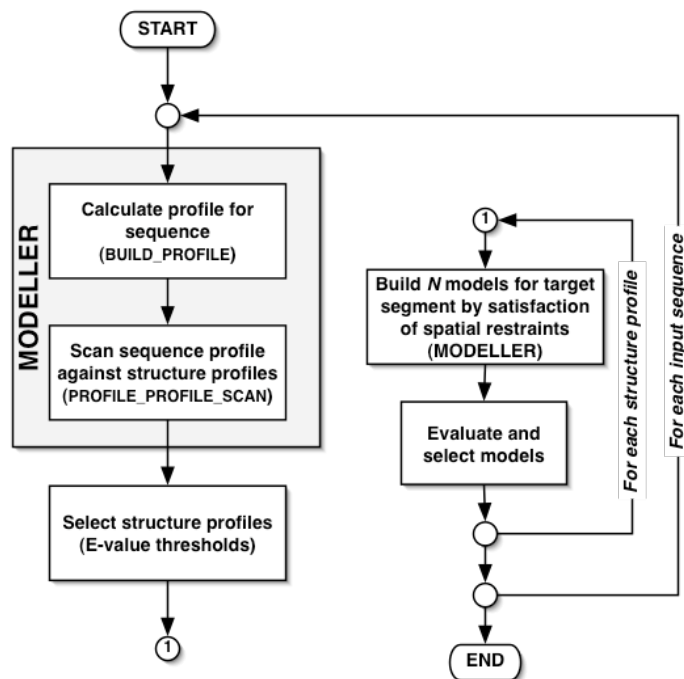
START

MODELLER

Calculate profile for sequence (BUILD_PROFILE)

Scan sequence profile against structure profiles (PROFILE_PROFILE_SCAN)

Select structure profiles (E-value thresholds)

1

1

Build *N* models for target segment by satisfaction of spatial restraints (MODELLER)

Evaluate and select models

For each structure profile

For each input sequence

END